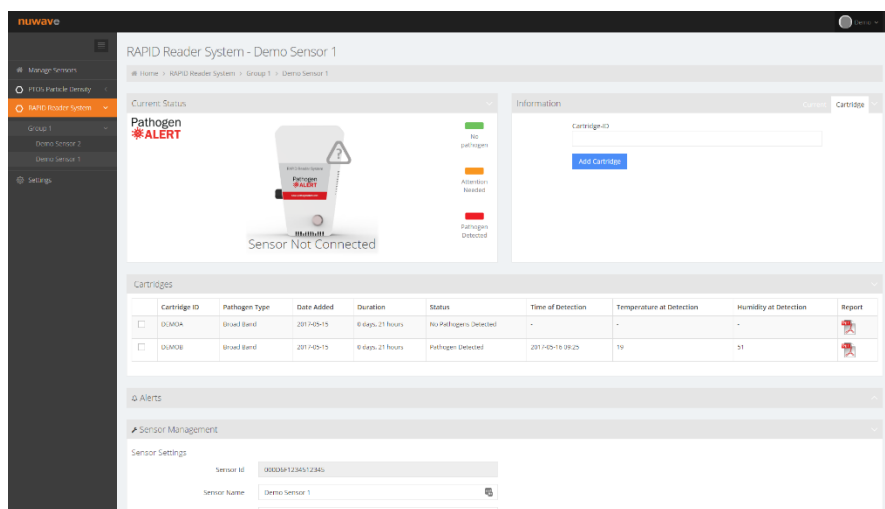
nuwave

Demo

Manage Sensors
PEDS Particle Density
RAPID Reader System
Group 1
Demo Sensor 2
Demo Sensor 1
Settings

RAPID Reader System - Demo Sensor 1

Home > RAPID Reader System > Group 1 > Demo Sensor 1

Current Status

Pathogen
ALERT

Pathogen
ALERT

Sensor Not Connected

No pathogen

Attention Needed

Pathogen Detected

Information

Current Cartridge

Cartridge ID

Add Cartridge

Cartridges

| | Cartridge ID | Pathogen Type | Date Added | Duration | Status | Time of Detection | Temperature at Detection | Humidity at Detection | Report |
|---|---|---|---|---|---|---|---|---|---|
| | OLM0A | Broad Band | 2017-05-15 | 0 days, 21 hours | No Pathogens Detected | - | - | - | |
| | OLM0B | Broad Band | 2017-05-15 | 0 days, 21 hours | Pathogen Detected | 2017-05-16 09:25 | 19 | 51 | |

Alerts

Sensor Management

Sensor Settings

Sensor Id 00DD6F1234512345

Sensor Name Demo Sensor 1